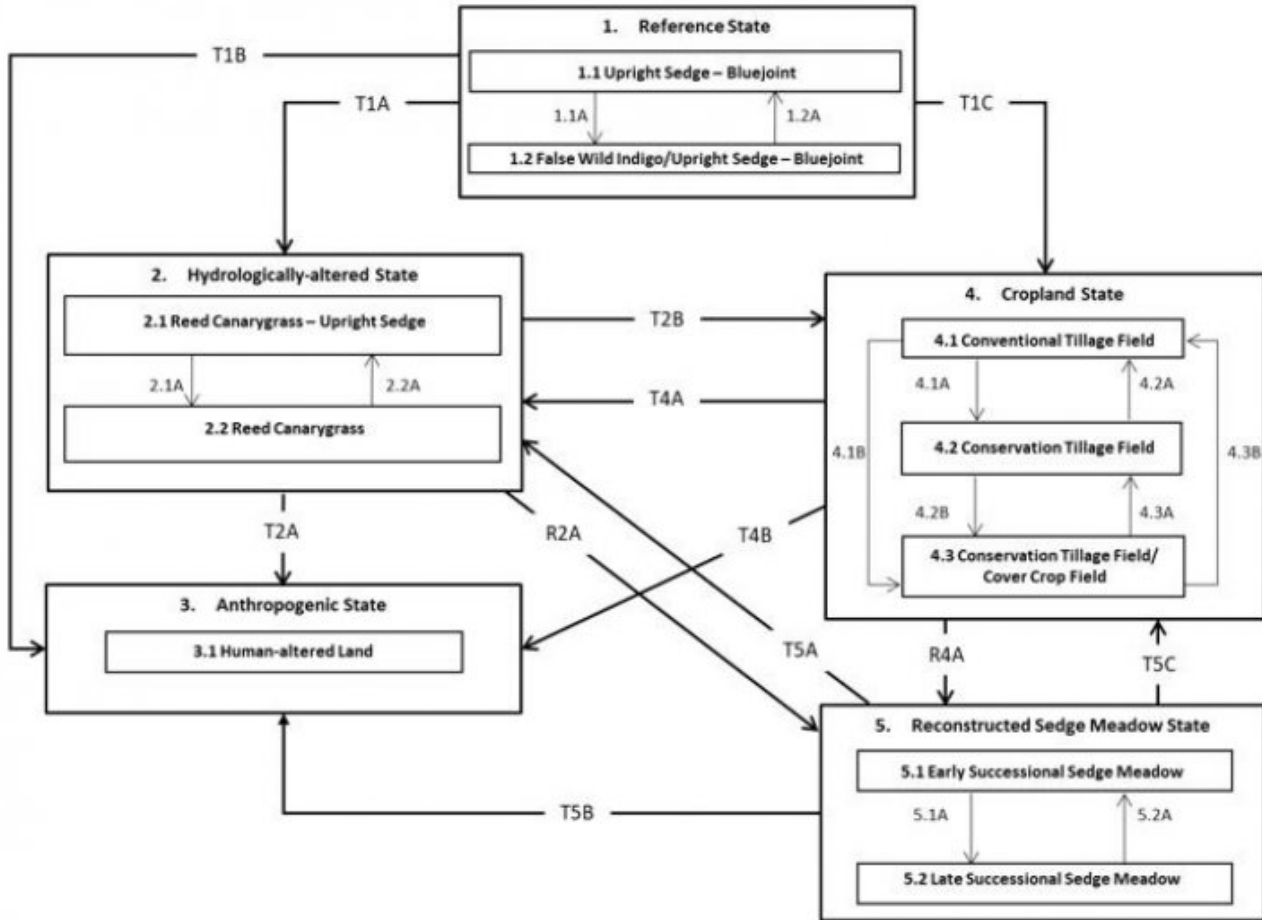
1. Reference State

1.1 Upright Sedge – Bluejoint

1.1A

1.2A

1.2 False Wild Indigo/Upright Sedge – Bluejoint

T1B

T1A

T1C

2. Hydrologically-altered State

2.1 Reed Canarygrass – Upright Sedge

2.1A

2.2A

2.2 Reed Canarygrass

T2B

T4A

4. Cropland State

4.1 Conventional Tillage Field

4.1A

4.2A

4.2 Conservation Tillage Field

4.1B

4.3B

4.2B

4.3A

4.3 Conservation Tillage Field/ Cover Crop Field

T2A

R2A

T4B

3. Anthropogenic State

3.1 Human-altered Land

T5A

R4A

T5C

5. Reconstructed Sedge Meadow State

5.1 Early Successional Sedge Meadow

5.1A

5.2A

5.2 Late Successional Sedge Meadow

T5B